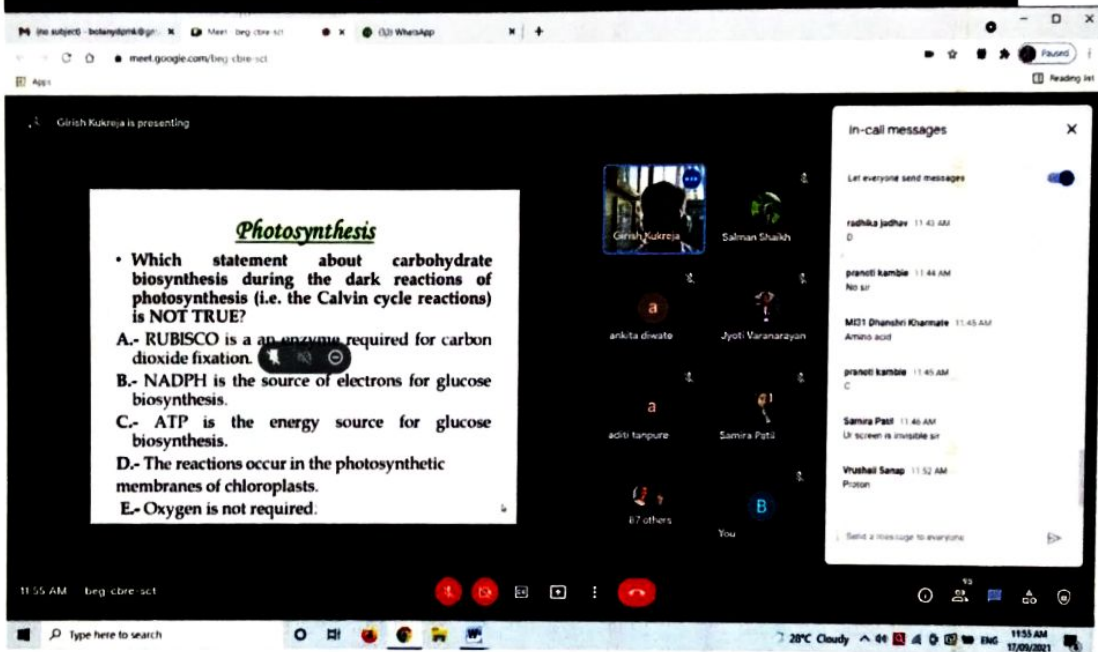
(no subject) - botanydpmk@gm... Meet - beg-cbre-sct (13) WhatsApp

meet.google.com/beg-cbre-sct

Apps

Paused

Reading list

Girish Kukreja is presenting

Photosynthesis

• Which statement about carbohydrate biosynthesis during the dark reactions of photosynthesis (i.e. the Calvin cycle reactions) is NOT TRUE?

A.- RUBISCO is a an enzyme required for carbon dioxide fixation.

B.- NADPH is the source of electrons for glucose biosynthesis.

C.- ATP is the energy source for glucose biosynthesis.

D.- The reactions occur in the photosynthetic membranes of chloroplasts.

E.- Oxygen is not required.

Girish Kukreja

Salman Shaikh

a

ankita diwate

Jyoti Varanarayan

a

aditi tanpure

Samira Patil

87 others

B

You

In-call messages

Let everyone send messages

radhika jadhav 11:43 AM
D

pranoti kamble 11:44 AM
No sir

MI31 Dhanshri Kharmate 11:45 AM
Amino acid

pranoti kamble 11:45 AM
C

Samira Patil 11:46 AM
Ur screen is invisible sir

Vrushali Sanap 11:52 AM
Proton

Send a message to everyone

11:55 AM beg-cbre-sct

93

Type here to search

28°C Cloudy ENG 11:55 AM 17/09/2021